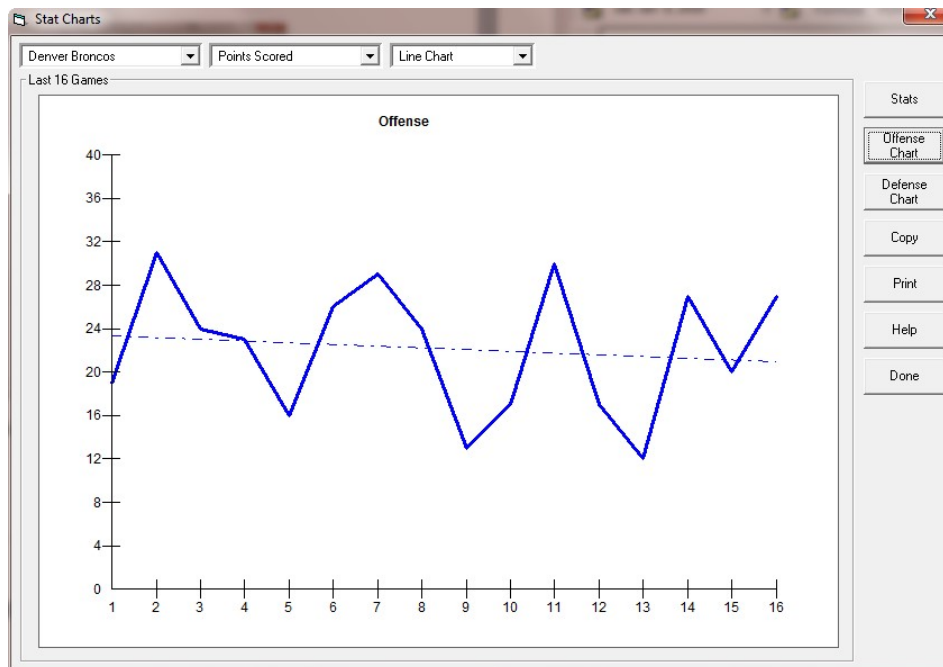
Stat Charts

Denver Broncos
Points Scored
Line Chart

Last 16 Games

Offense

40
36
32
28
24
20
16
12
8
4
0

1 2 3 4 5 6 7 8 9 10 11 12 13 14 15 16

Stats
Offense Chart
Defense Chart
Copy
Print
Help
Done